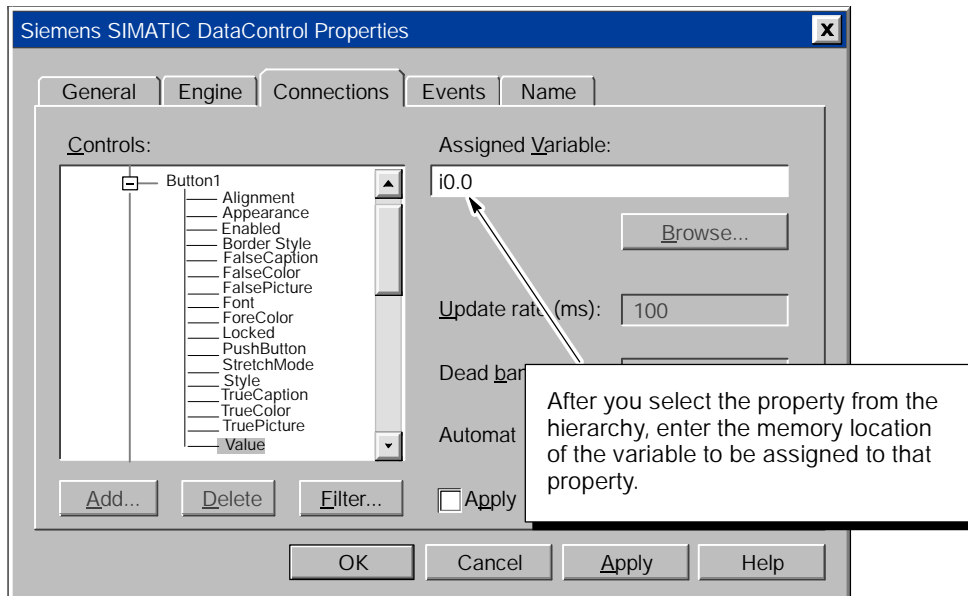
Siemens SIMATIC DataControl Properties

General
Engine
Connections
Events
Name

Controls:

Button1
Alignment
Appearance
Enabled
Border Style
FalseCaption
FalseColor
FalsePicture
Font
ForeColor
Locked
PushButton
StretchMode
Style
TrueCaption
TrueColor
TruePicture
Value

Add...
Delete
Filter...

Assigned Variable:
i0.0

Browse...

Update rat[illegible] (ms):
100

Dead ba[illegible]

Automat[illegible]

Apply

After you select the property from the hierarchy, enter the memory location of the variable to be assigned to that property.

OK
Cancel
Apply
Help